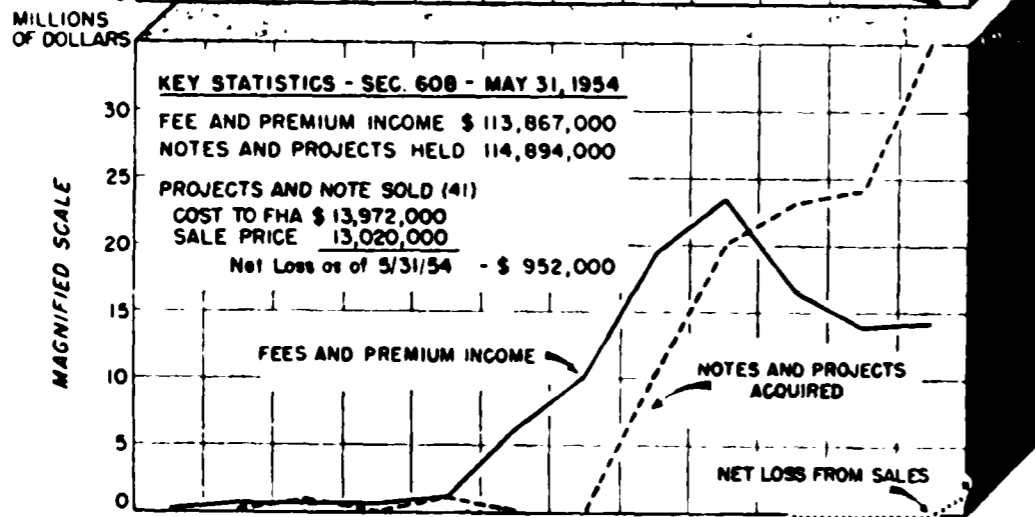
MILLIONS OF DOLLARS

KEY STATISTICS - SEC. 608 - MAY 31, 1954

FEE AND PREMIUM INCOME $ 113,867,000
NOTES AND PROJECTS HELD 114,894,000

PROJECTS AND NOTE SOLD (41)
COST TO FHA $ 13,972,000
SALE PRICE 13,020,000
Net Loss as of 5/31/54 - $ 952,000

30
25
20
15
10
5
0

MAGNIFIED SCALE

FEES AND PREMIUM INCOME

NOTES AND PROJECTS ACQUIRED

NET LOSS FROM SALES